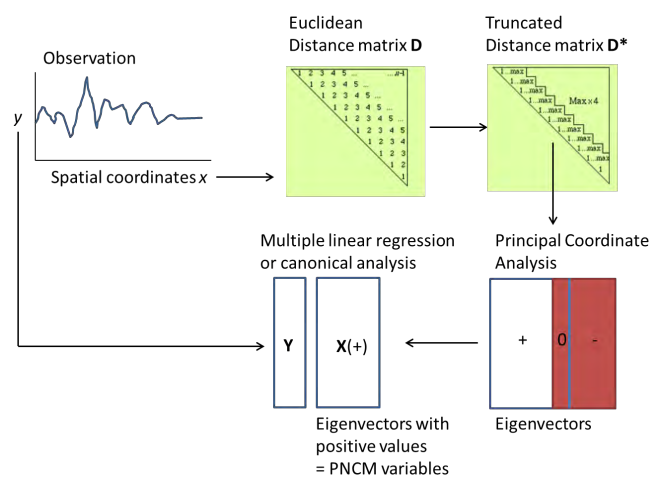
Observation

y

Spatial coordinates x

Euclidean
Distance matrix **D**

| 1 | 2 | 3 | 4 | 5 | ... | n-1 |
|---|---|---|---|---|---|---|
| | 1 | 2 | 3 | 4 | 5 | ... |
| | | 1 | 2 | 3 | 4 | 5 |
| | | | 1 | 2 | 3 | 4 |
| | | | | 1 | 2 | 3 |
| | | | | | 1 | 2 |
| | | | | | | 1 |

Truncated
Distance matrix **D***

1...max
1...max
1...max
1...max
1...max
1...max
1...max
1...max
1...max
1...max
1
Max x 4

Principal Coordinate Analysis

+ 0 -

Eigenvectors

Multiple linear regression or canonical analysis

**Y**

**X**(+)

Eigenvectors with positive values = PNCM variables